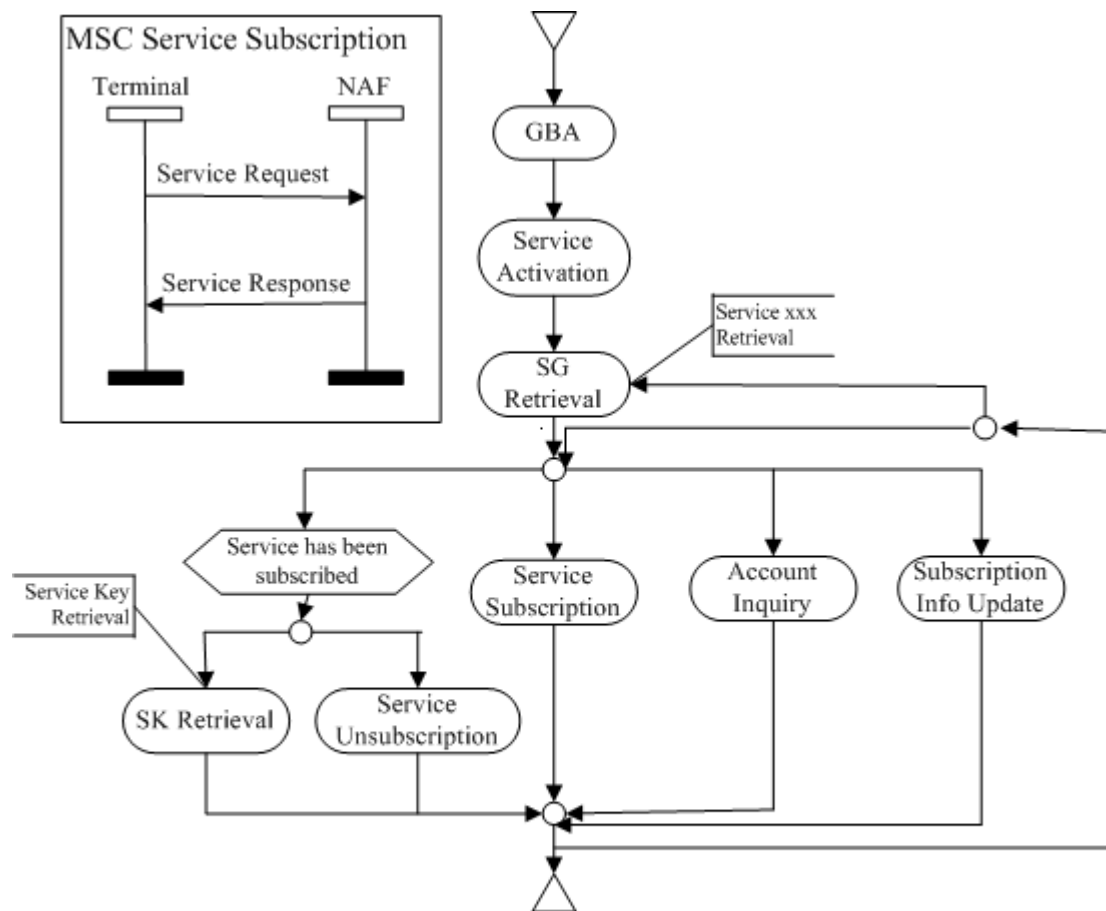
MSC Service Subscription

Terminal

NAF

Service Request

Service Response

GBA

Service Activation

Service xxx Retrieval

SG Retrieval

Service has been subscribed

Service Key Retrieval

Service Subscription

Account Inquiry

Subscription Info Update

SK Retrieval

Service Unsubscription